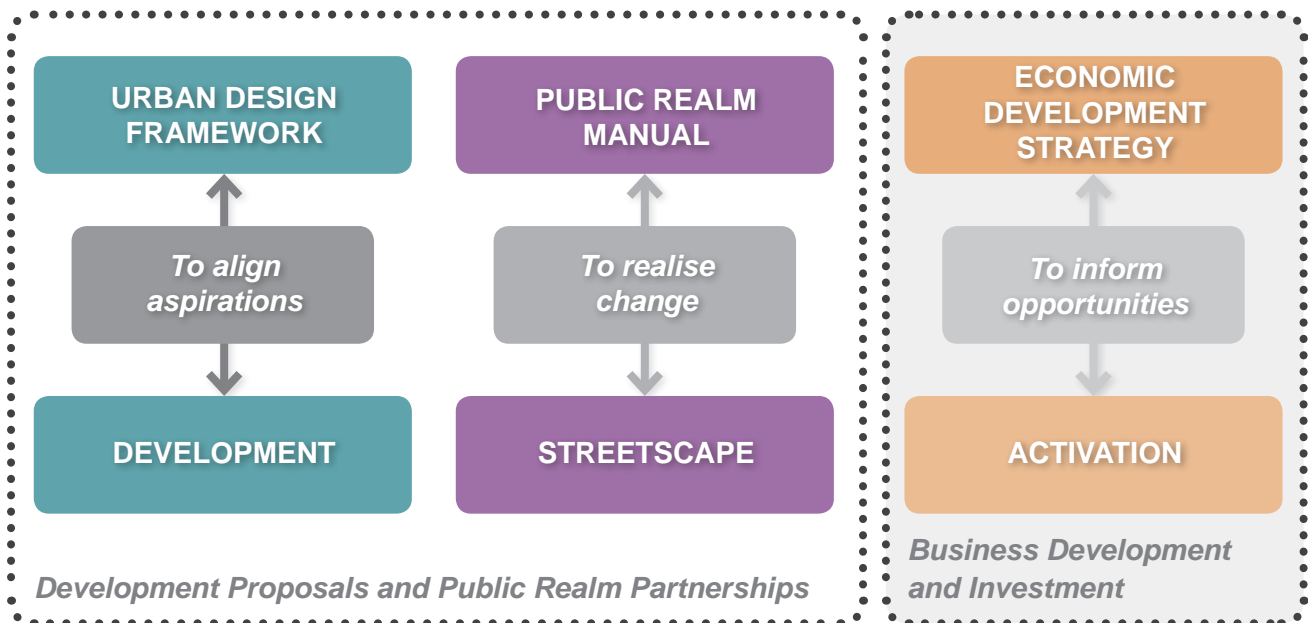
URBAN DESIGN FRAMEWORK

To align aspirations

DEVELOPMENT

PUBLIC REALM MANUAL

To realise change

STREETSCAPE

Development Proposals and Public Realm Partnerships

ECONOMIC DEVELOPMENT STRATEGY

To inform opportunities

ACTIVATION

Business Development and Investment